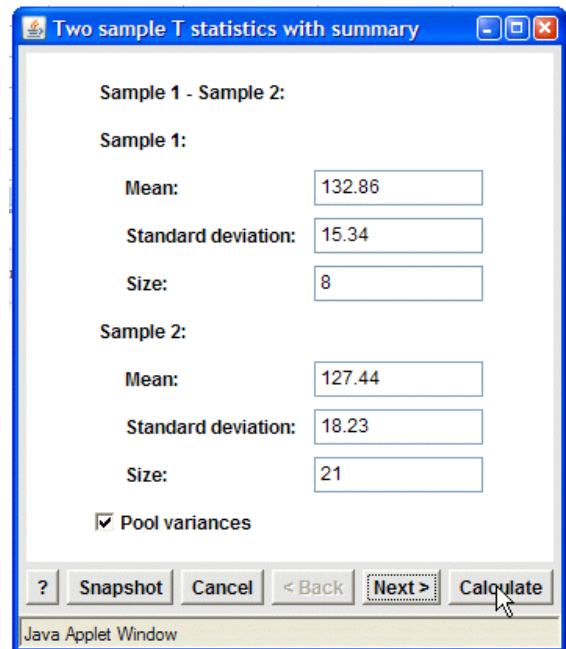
Two sample T statistics with summary

Sample 1 - Sample 2:

Sample 1:

Mean: 132.86

Standard deviation: 15.34

Size: 8

Sample 2:

Mean: 127.44

Standard deviation: 18.23

Size: 21

☑ Pool variances

? Snapshot Cancel < Back Next > Calculate

Java Applet Window